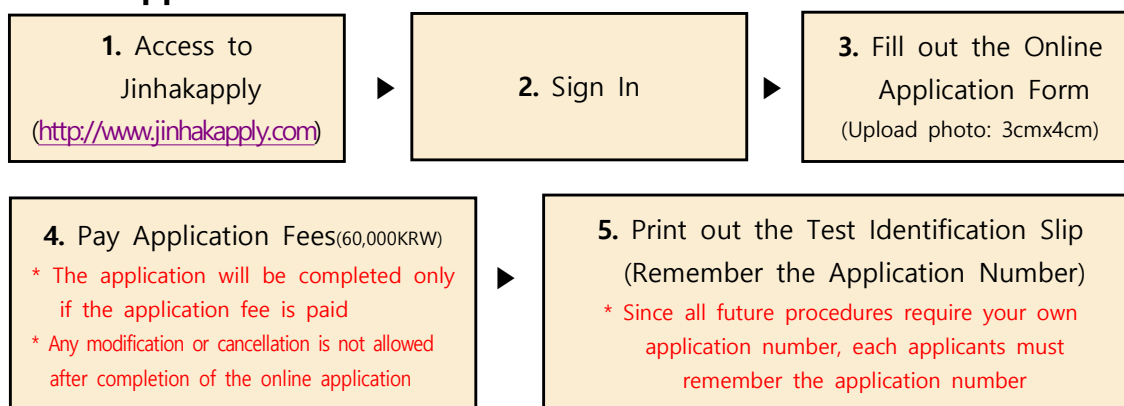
**1.** Access to Jinhakapply (http://www.jinhakapply.com)

**2.** Sign In

**3.** Fill out the Online Application Form (Upload photo: 3cmx4cm)

**4.** Pay Application Fees(60,000KRW)
* The application will be completed only if the application fee is paid
* Any modification or cancellation is not allowed after completion of the online application

**5.** Print out the Test Identification Slip (Remember the Application Number)
* Since all future procedures require your own application number, each applicants must remember the application number